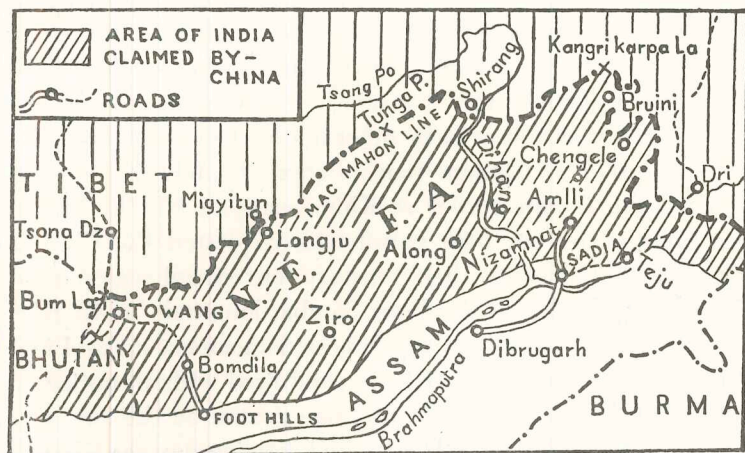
AREA OF INDIA CLAIMED BY-CHINA

ROADS

Tsang Po
Tunga P.
Shirang
Kangri karpa La
Bruini
MAC MAHON LINE
Chengele
Dri
TIBET
Migyitun
Dihang
Amlli
Tsona Dzo
Longju
N. E. F. A.
Along
Nizamhat
SADIA
Teju
Bum La
TOWANG
Ziro
BHUTAN
Bomdila
ASSAM
Dibrugarh
FOOT HILLS
Brahmaputra
BURMA